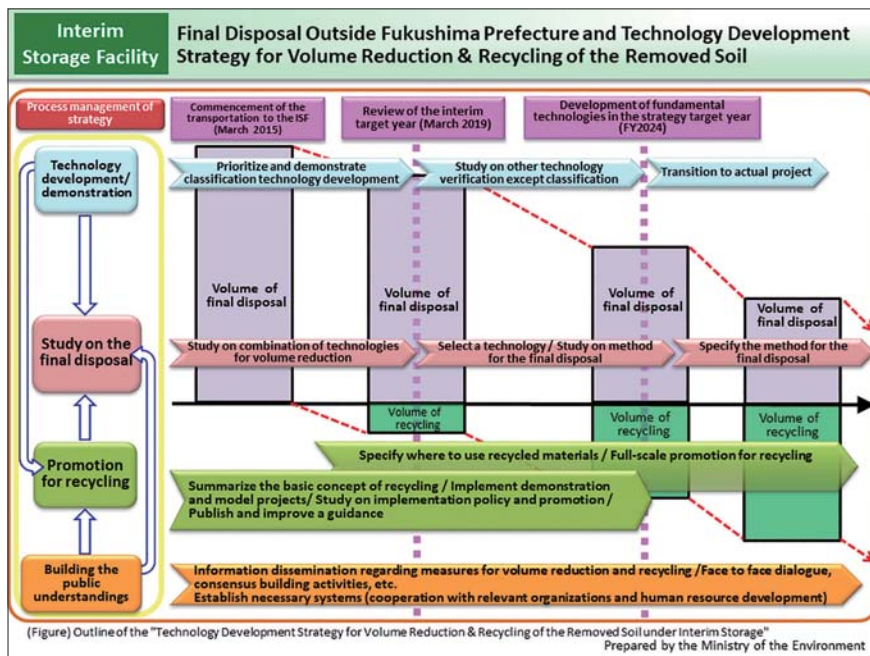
Interim Storage Facility

Final Disposal Outside Fukushima Prefecture and Technology Development Strategy for Volume Reduction & Recycling of the Removed Soil

Process management of strategy

Commencement of the transportation to the ISF (March 2015)

Review of the interim target year (March 2019)

Development of fundamental technologies in the strategy target year (FY2024)

Technology development/ demonstration

Prioritize and demonstrate classification technology development

Study on other technology verification except classification

Transition to actual project

Volume of final disposal

Volume of final disposal

Volume of final disposal

Volume of final disposal

Study on the final disposal

Study on combination of technologies for volume reduction

Select a technology / Study on method for the final disposal

Specify the method for the final disposal

Volume of recycling

Volume of recycling

Volume of recycling

Specify where to use recycled materials / Full-scale promotion for recycling

Promotion for recycling

Summarize the basic concept of recycling / Implement demonstration and model projects/ Study on implementation policy and promotion / Publish and improve a guidance

Building the public understandings

Information dissemination regarding measures for volume reduction and recycling /Face to face dialogue, consensus building activities, etc.
Establish necessary systems (cooperation with relevant organizations and human resource development)

(Figure) Outline of the "Technology Development Strategy for Volume Reduction & Recycling of the Removed Soil under Interim Storage"
Prepared by the Ministry of the Environment